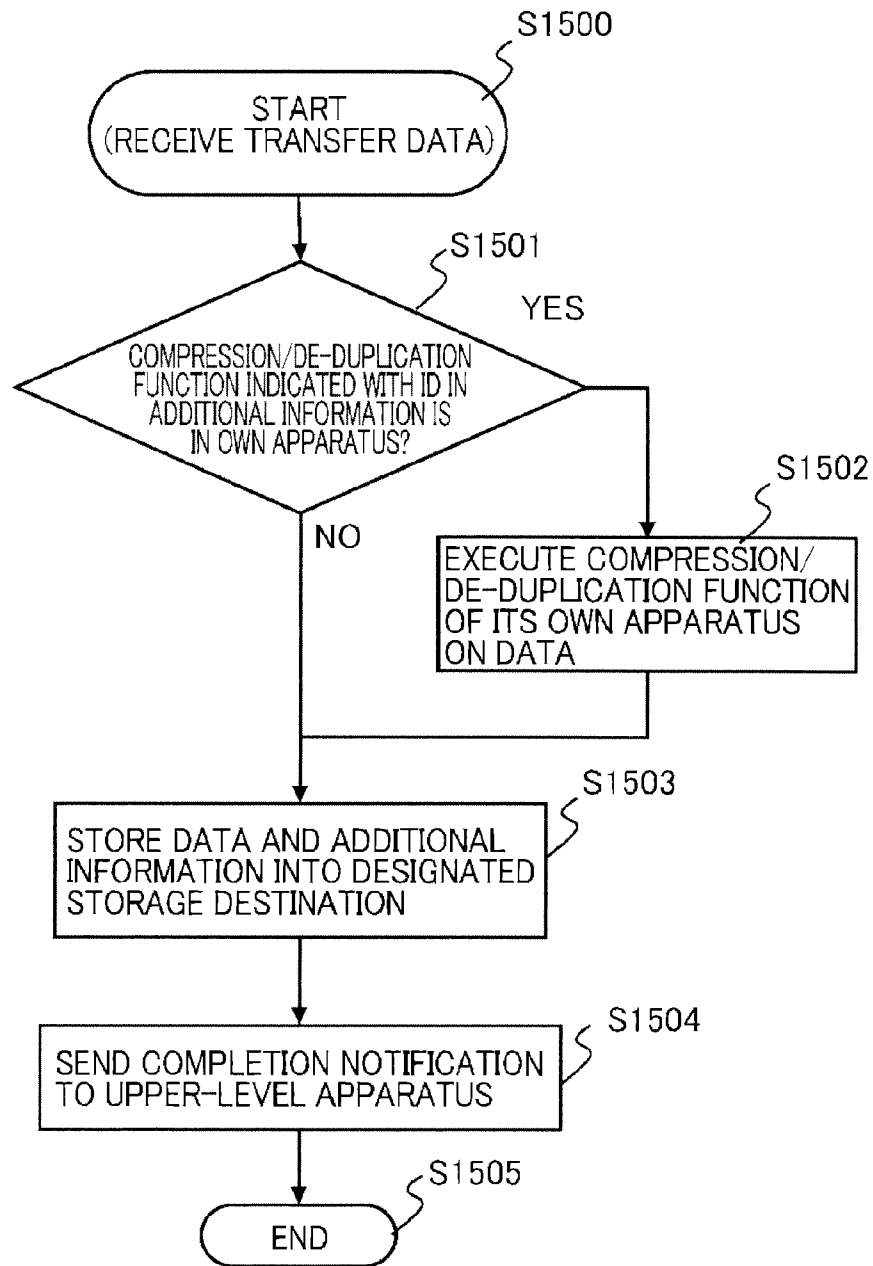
S1500

START
(RECEIVE TRANSFER DATA)

S1501

YES

COMPRESSION/DE-DUPLICATION FUNCTION INDICATED WITH ID IN ADDITIONAL INFORMATION IS IN OWN APPARATUS?

NO

S1502

EXECUTE COMPRESSION/ DE-DUPLICATION FUNCTION OF ITS OWN APPARATUS ON DATA

S1503

STORE DATA AND ADDITIONAL INFORMATION INTO DESIGNATED STORAGE DESTINATION

S1504

SEND COMPLETION NOTIFICATION TO UPPER-LEVEL APPARATUS

S1505

END